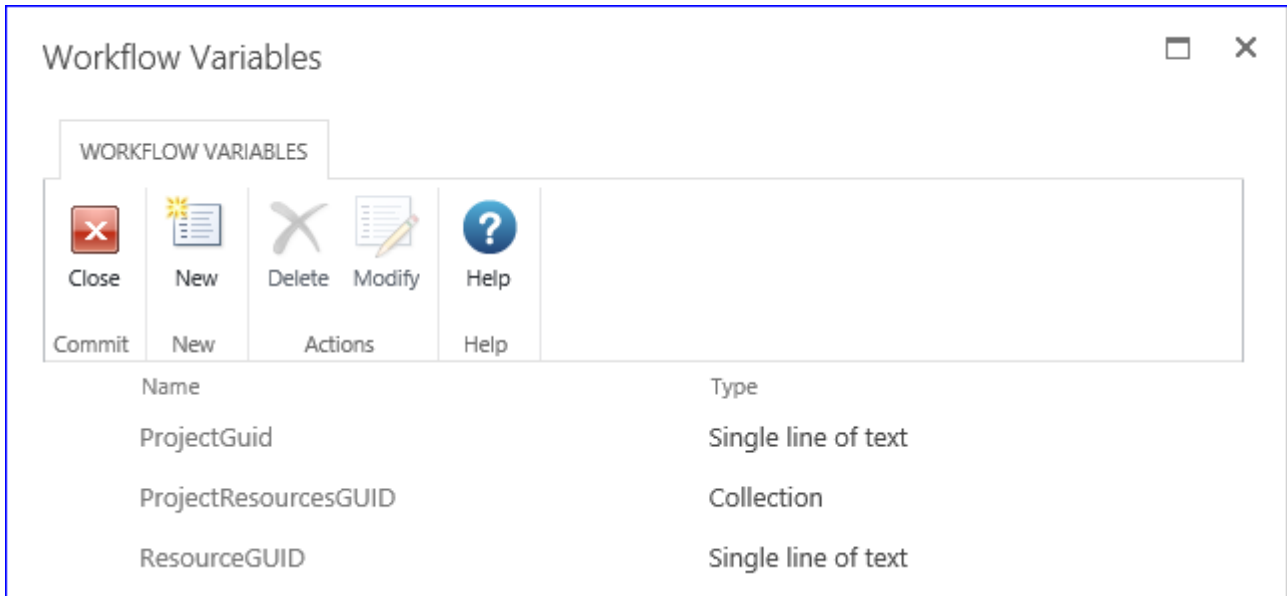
Workflow Variables

WORKFLOW VARIABLES

Close New Delete Modify Help

Commit New Actions Help

| Name | Type |
|---|---|
| ProjectGuid | Single line of text |
| ProjectResourcesGUID | Collection |
| ResourceGUID | Single line of text |